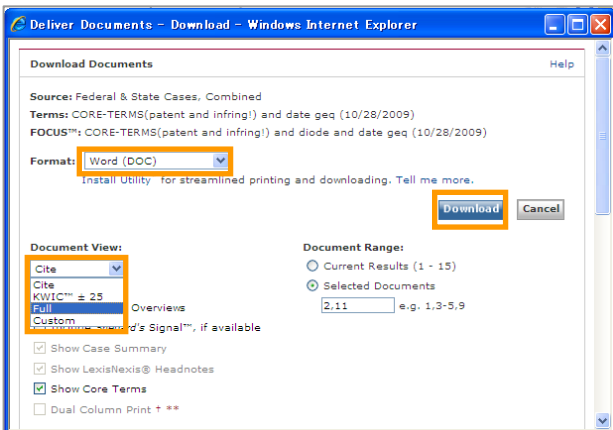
Deliver Documents - Download - Windows Internet Explorer

Download Documents

Help

Source: Federal & State Cases, Combined
Terms: CORE-TERMS(patent and infring!) and date geq (10/28/2009)
FOCUS™: CORE-TERMS(patent and infring!) and diode and date geq (10/28/2009)

Format: Word (DOC)

Install Utility for streamlined printing and downloading. Tell me more.

Download Cancel

Document View:

Cite

Cite
KWIC™ ± 25
Full
Custom

Overviews

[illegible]rd's Signal™, if available

Show Case Summary

Show LexisNexis® Headnotes

Show Core Terms

Dual Column Print † **

Document Range:

Current Results (1 - 15)

Selected Documents

2,11 e.g. 1,3-5,9